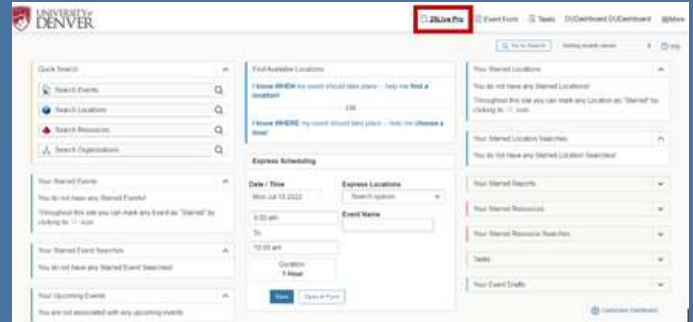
UNIVERSITY of DENVER

25Live Pro | Event Form | Tasks | DUDashboard DUDashboard | More

Go to Search | Starting events viewer | Help

Quick Search
Search Events
Search Locations
Search Resources
Search Organizations

Your Starred Events
You do not have any Starred Events!
Throughout this site you can mark any Event as "Starred" by clicking its ☆ icon

Your Starred Event Searches
You do not have any Starred Event Searches!

Your Upcoming Events
You are not associated with any upcoming events

Find Available Locations
I know WHEN my event should take place -- help me find a location!
OR
I know WHERE my event should take place -- help me choose a time!

Express Scheduling
Date / Time
Mon Jul 18 2022
9:00 am
To
10:00 am
Duration
1 Hour
Express Locations
Search spaces
Event Name
Save | Open in Form

Your Starred Locations
You do not have any Starred Locations!
Throughout this site you can mark any Location as "Starred" by clicking its ☆ icon

Your Starred Location Searches
You do not have any Starred Location Searches!

Your Starred Reports

Your Starred Resources

Your Starred Resource Searches

Tasks

Your Event Drafts

Customize Dashboard